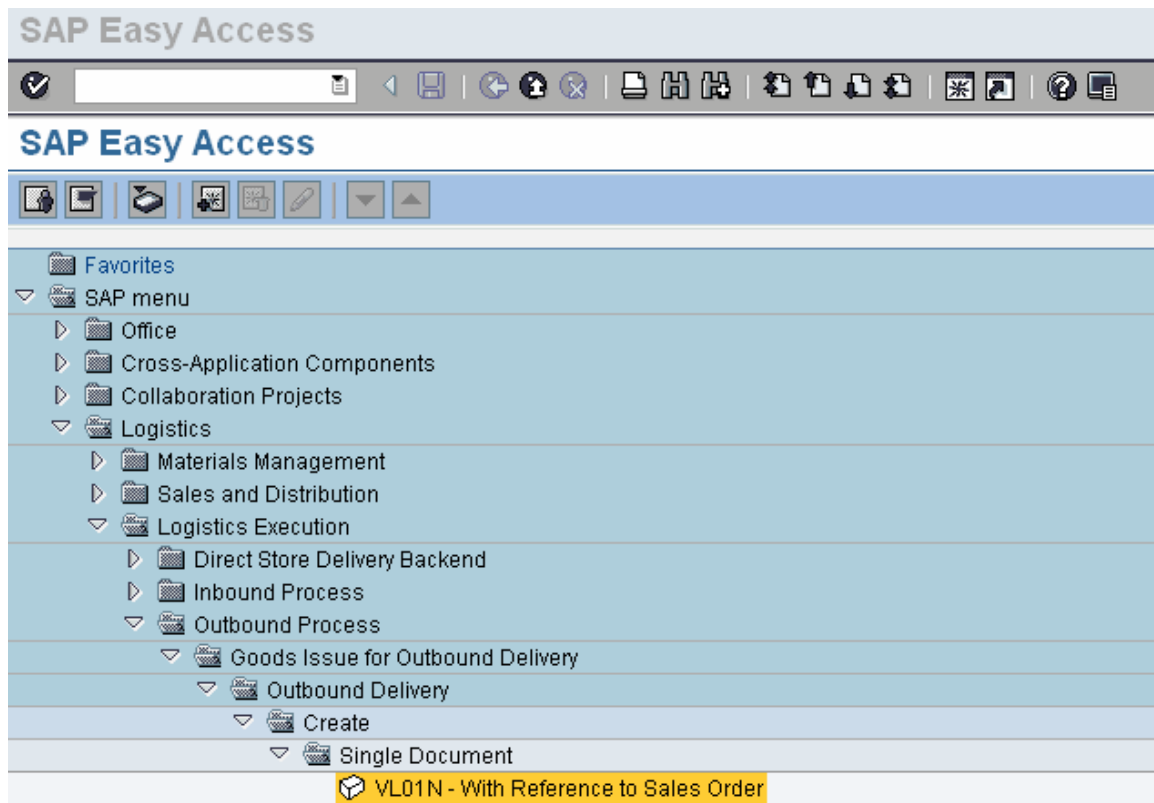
SAP Easy Access

SAP Easy Access

Favorites
SAP menu
Office
Cross-Application Components
Collaboration Projects
Logistics
Materials Management
Sales and Distribution
Logistics Execution
Direct Store Delivery Backend
Inbound Process
Outbound Process
Goods Issue for Outbound Delivery
Outbound Delivery
Create
Single Document
VL01N - With Reference to Sales Order